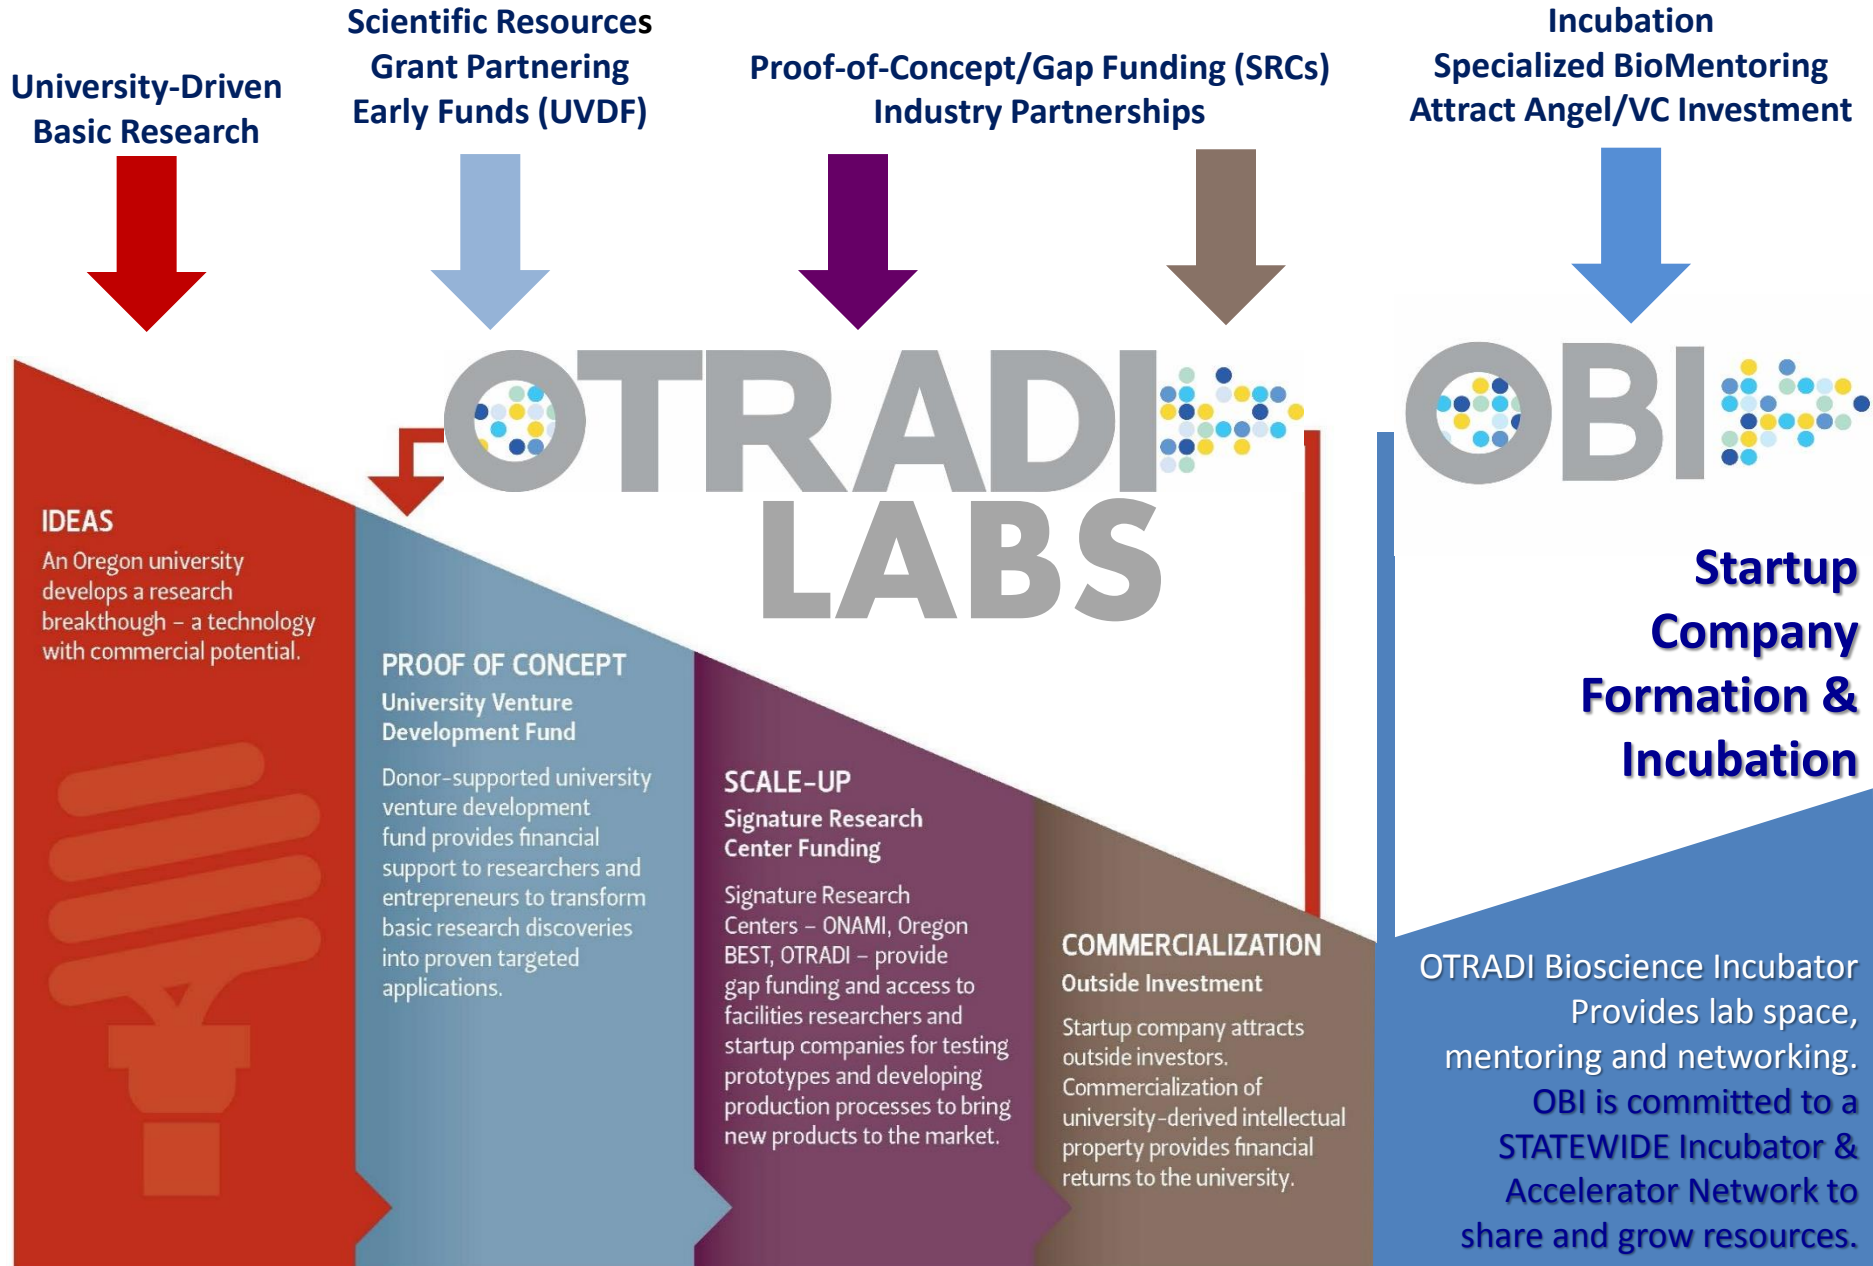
University-Driven Basic Research

Scientific Resources
Grant Partnering
Early Funds (UVDF)

Proof-of-Concept/Gap Funding (SRCs)
Industry Partnerships

Incubation
Specialized BioMentoring
Attract Angel/VC Investment

OTRADI LABS

OBI

Startup Company Formation & Incubation

IDEAS
An Oregon university develops a research breakthough – a technology with commercial potential.

PROOF OF CONCEPT
University Venture Development Fund
Donor-supported university venture development fund provides financial support to researchers and entrepreneurs to transform basic research discoveries into proven targeted applications.

SCALE-UP
Signature Research Center Funding
Signature Research Centers – ONAMI, Oregon BEST, OTRADI – provide gap funding and access to facilities researchers and startup companies for testing prototypes and developing production processes to bring new products to the market.

COMMERCIALIZATION
Outside Investment
Startup company attracts outside investors. Commercialization of university-derived intellectual property provides financial returns to the university.

OTRADI Bioscience Incubator Provides lab space, mentoring and networking. OBI is committed to a STATEWIDE Incubator & Accelerator Network to share and grow resources.